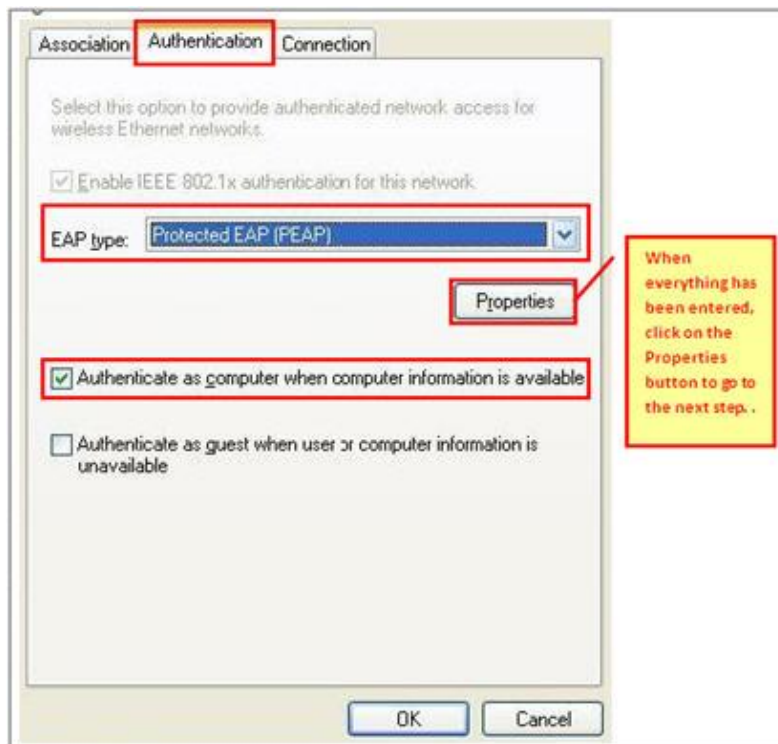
Association Authentication Connection

Select this option to provide authenticated network access for wireless Ethernet networks.

Enable IEEE 802.1x authentication for this network

EAP type: Protected EAP (PEAP)

Properties

When everything has been entered, click on the Properties button to go to the next step. .

Authenticate as computer when computer information is available

Authenticate as guest when user or computer information is unavailable

OK Cancel